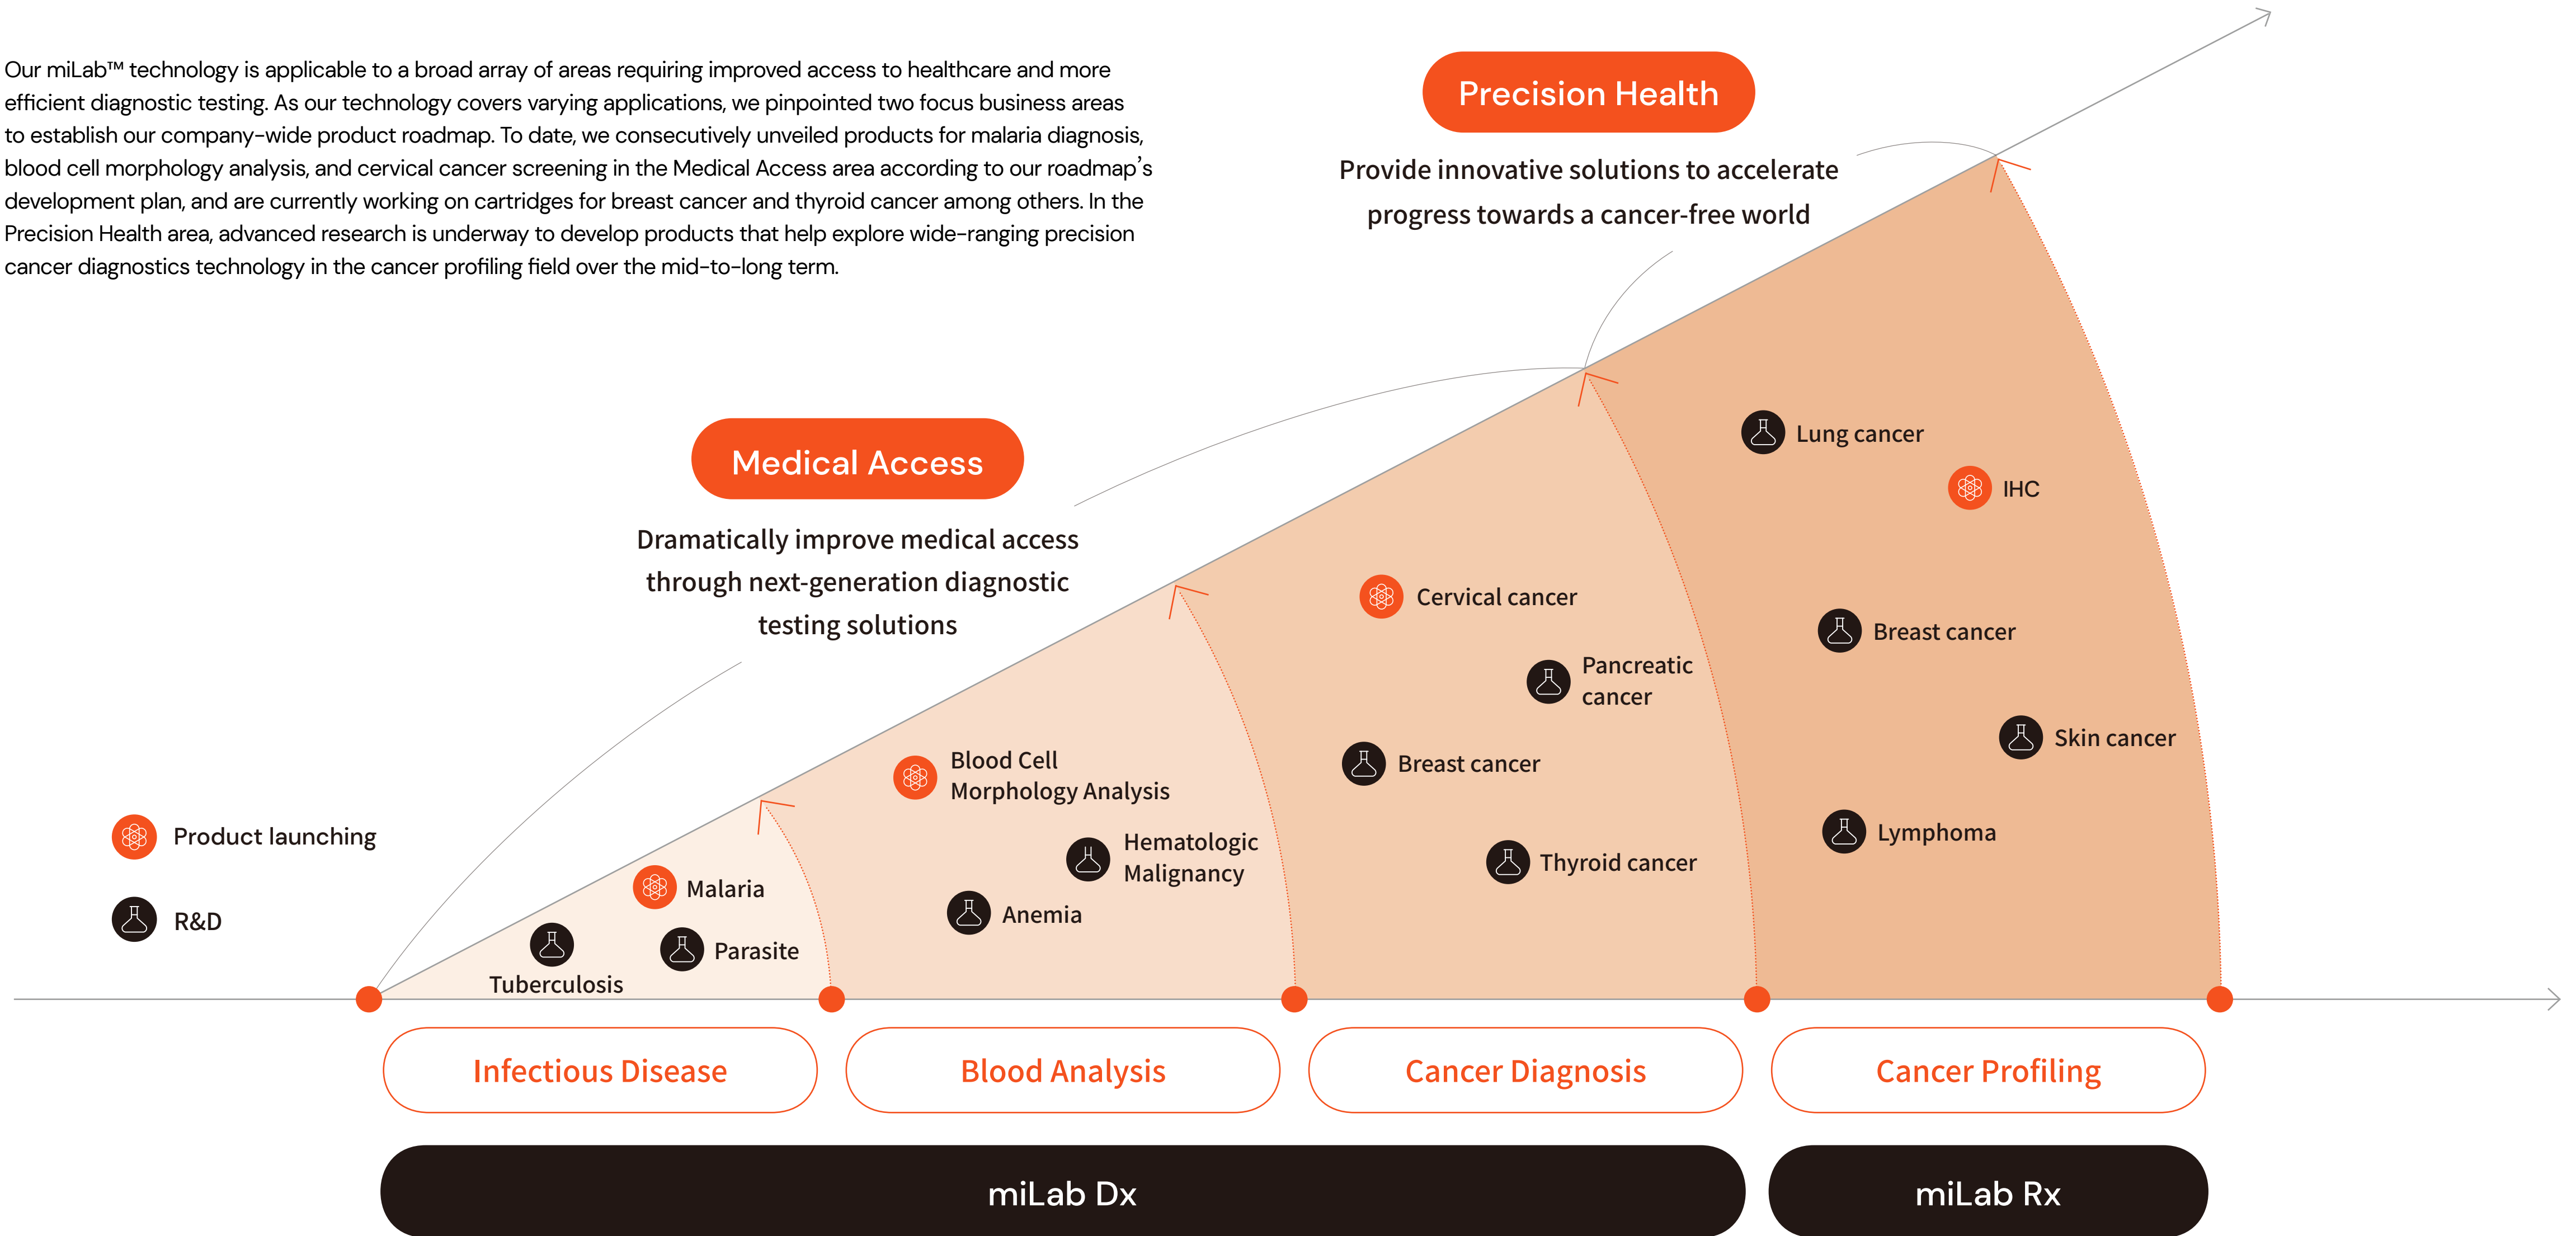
Our miLab™ technology is applicable to a broad array of areas requiring improved access to healthcare and more efficient diagnostic testing. As our technology covers varying applications, we pinpointed two focus business areas to establish our company-wide product roadmap. To date, we consecutively unveiled products for malaria diagnosis, blood cell morphology analysis, and cervical cancer screening in the Medical Access area according to our roadmap's development plan, and are currently working on cartridges for breast cancer and thyroid cancer among others. In the Precision Health area, advanced research is underway to develop products that help explore wide-ranging precision cancer diagnostics technology in the cancer profiling field over the mid-to-long term.

Precision Health

Provide innovative solutions to accelerate progress towards a cancer-free world

Medical Access

Dramatically improve medical access through next-generation diagnostic testing solutions

Product launching

R&D

Malaria

Tuberculosis

Parasite

Blood Cell Morphology Analysis

Hematologic Malignancy

Anemia

Cervical cancer

Pancreatic cancer

Breast cancer

Thyroid cancer

Lung cancer

IHC

Breast cancer

Skin cancer

Lymphoma

Infectious Disease

Blood Analysis

Cancer Diagnosis

Cancer Profiling

miLab Dx

miLab Rx